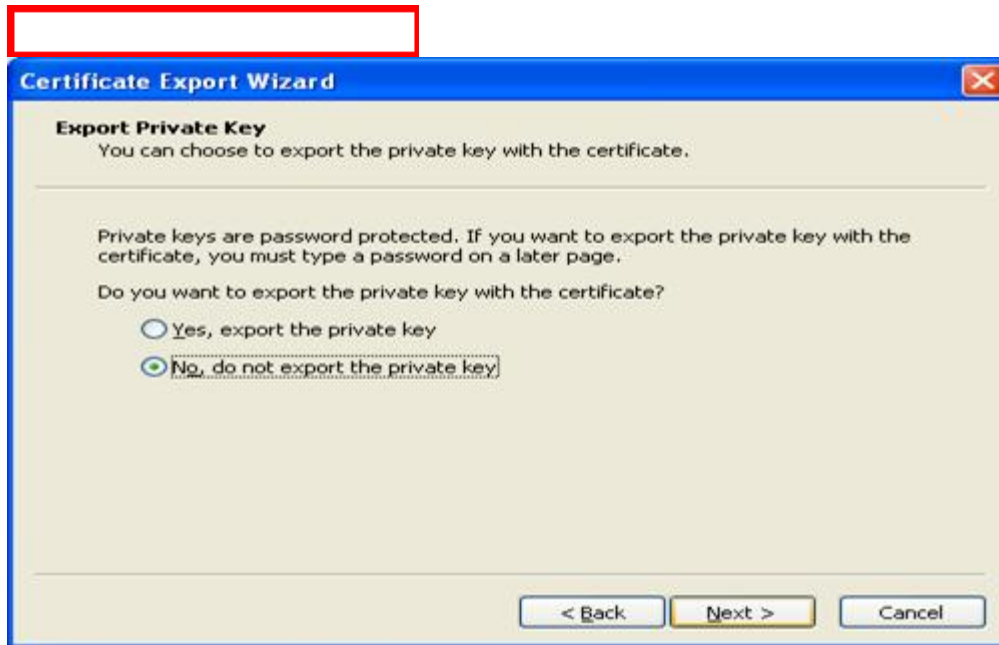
Certificate Export Wizard

Export Private Key
You can choose to export the private key with the certificate.

Private keys are password protected. If you want to export the private key with the certificate, you must type a password on a later page.

Do you want to export the private key with the certificate?

Yes, export the private key

No, do not export the private key

< Back

Next >

Cancel